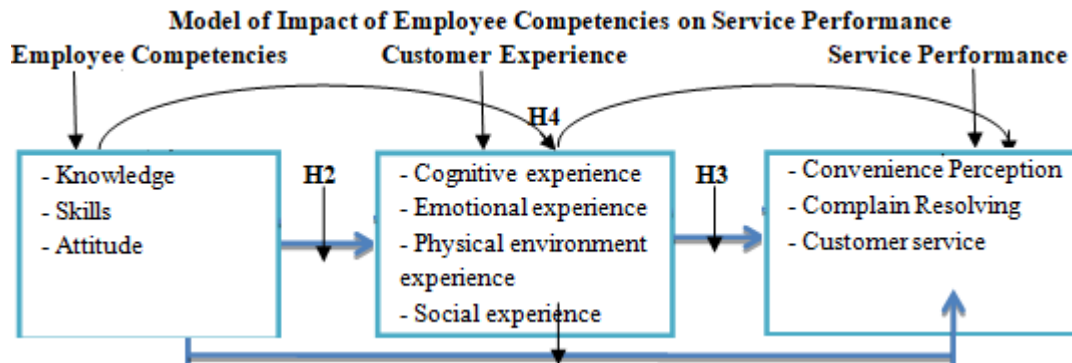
Model of Impact of Employee Competencies on Service Performance

Employee Competencies

Customer Experience

Service Performance

H4

- Knowledge
- Skills
- Attitude

H2

- Cognitive experience
- Emotional experience
- Physical environment experience
- Social experience

H3

- Convenience Perception
- Complain Resolving
- Customer service